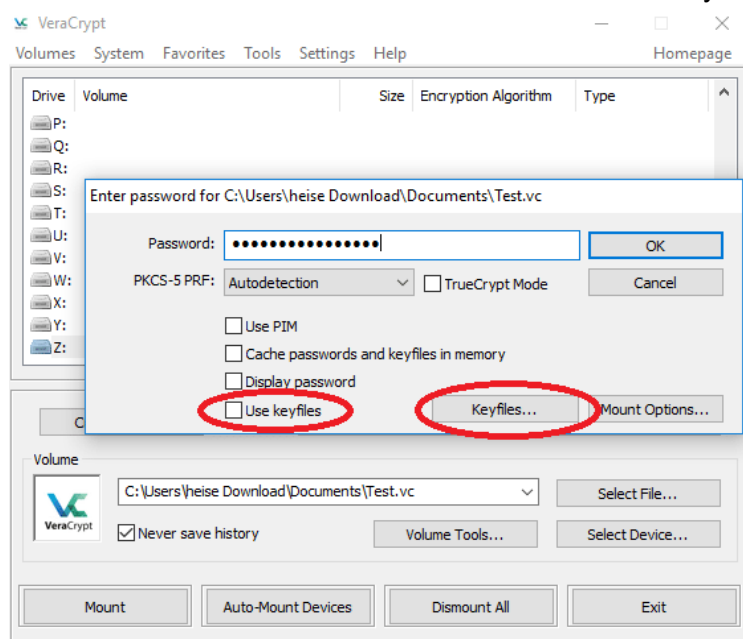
VeraCrypt

Volumes System Favorites Tools Settings Help Homepage

| Drive | Volume | Size | Encryption Algorithm | Type |
|---|---|---|---|---|
| P: | | | | |
| Q: | | | | |
| R: | | | | |
| S: | | | | |
| T: | | | | |
| U: | | | | |
| V: | | | | |
| W: | | | | |
| X: | | | | |
| Y: | | | | |
| Z: | | | | |

Enter password for C:\Users\heise Download\Documents\Test.vc

Password: ●●●●●●●●●●●●●●●● OK

PKCS-5 PRF: Autodetection TrueCrypt Mode Cancel

Use PIM

Cache passwords and keyfiles in memory

Display password

Use keyfiles Keyfiles... Mount Options...

C

Volume

VeraCrypt

C:\Users\heise Download\Documents\Test.vc Select File...

Never save history Volume Tools... Select Device...

Mount Auto-Mount Devices Dismount All Exit